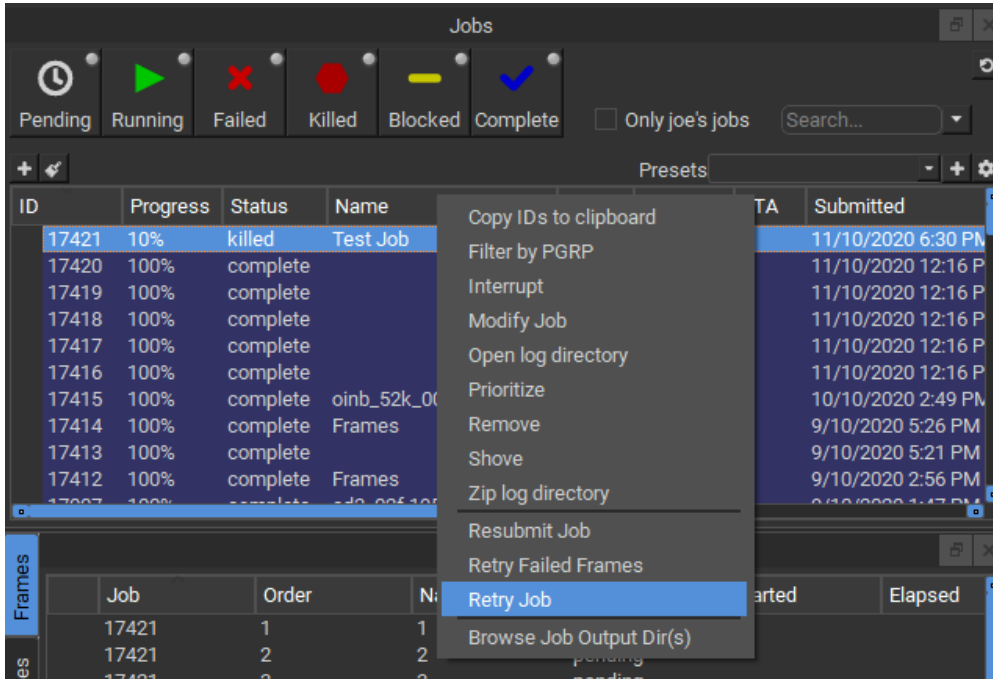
Jobs

Pending Running Failed Killed Blocked Complete

Only joe's jobs

Search...

Presets

| ID | Progress | Status | Name | | TA | Submitted |
|---|---|---|---|---|---|---|
| 17421 | 10% | killed | Test Job | | | 11/10/2020 6:30 PM |
| 17420 | 100% | complete | | | | 11/10/2020 12:16 P |
| 17419 | 100% | complete | | | | 11/10/2020 12:16 P |
| 17418 | 100% | complete | | | | 11/10/2020 12:16 P |
| 17417 | 100% | complete | | | | 11/10/2020 12:16 P |
| 17416 | 100% | complete | | | | 11/10/2020 12:16 P |
| 17415 | 100% | complete | oinb_52k_0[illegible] | | | 10/10/2020 2:49 PM |
| 17414 | 100% | complete | Frames | | | 9/10/2020 5:26 PM |
| 17413 | 100% | complete | | | | 9/10/2020 5:21 PM |
| 17412 | 100% | complete | Frames | | | 9/10/2020 2:56 PM |

Copy IDs to clipboard
Filter by PGRP
Interrupt
Modify Job
Open log directory
Prioritize
Remove
Shove
Zip log directory
Resubmit Job
Retry Failed Frames
Retry Job
Browse Job Output Dir(s)

Frames

| Job | Order | Na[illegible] | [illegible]arted | Elapsed |
|---|---|---|---|---|
| 17421 | 1 | 1 | | |
| 17421 | 2 | 2 | pending | |